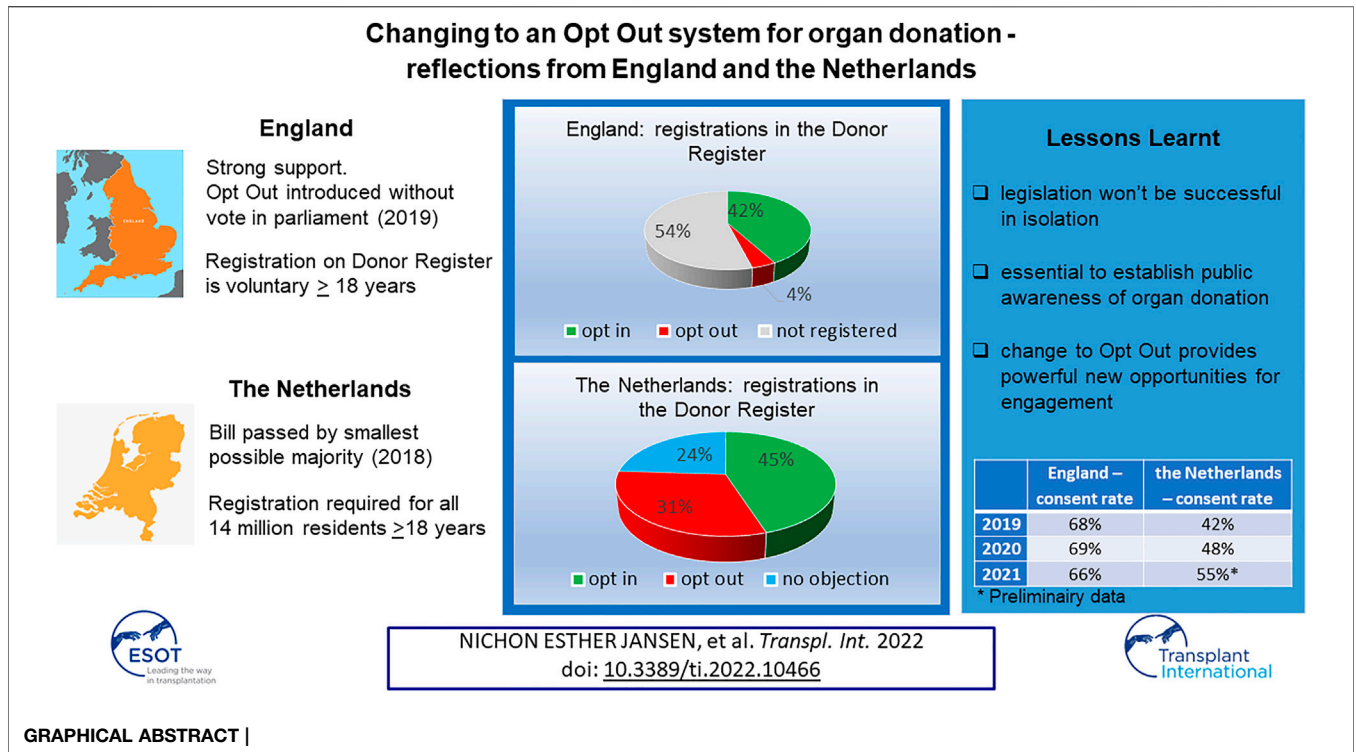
Changing to an Opt Out system for organ donation - reflections from England and the Netherlands

England

ENGLAND

Strong support.
Opt Out introduced without vote in parliament (2019)

Registration on Donor Register is voluntary $\geq$ 18 years

The Netherlands

Bill passed by smallest possible majority (2018)

Registration required for all 14 million residents $\geq$18 years

England: registrations in the Donor Register

42%
54%
4%

opt in opt out not registered

The Netherlands: registrations in the Donor Register

24%
45%
31%

opt in opt out no objection

Lessons Learnt

❑ legislation won't be successful in isolation

❑ essential to establish public awareness of organ donation

❑ change to Opt Out provides powerful new opportunities for engagement

| | England – consent rate | the Netherlands – consent rate |
|---|---|---|
| 2019 | 68% | 42% |
| 2020 | 69% | 48% |
| 2021 | 66% | 55%* |

* Preliminairy data

ESOT
Leading the way in transplantation

NICHON ESTHER JANSEN, et al. *Transpl. Int.* 2022
doi: 10.3389/ti.2022.10466

Transplant International

GRAPHICAL ABSTRACT |